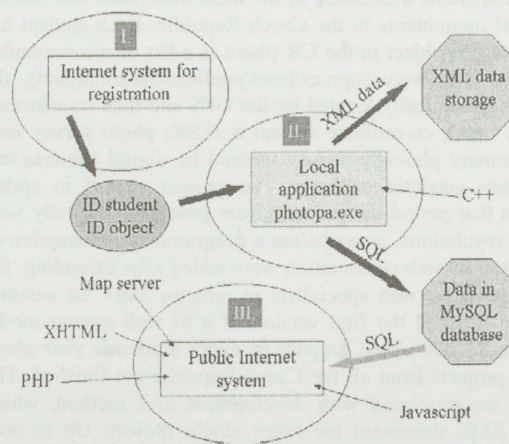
I.

Internet system for registration

ID student ID object

II.

XML data

XML data storage

Local application photopa.exe

C++

SQL

Data in MySQL database

Map server

III.

XHTML

Public Internet system

SQL

PHP

Javascript